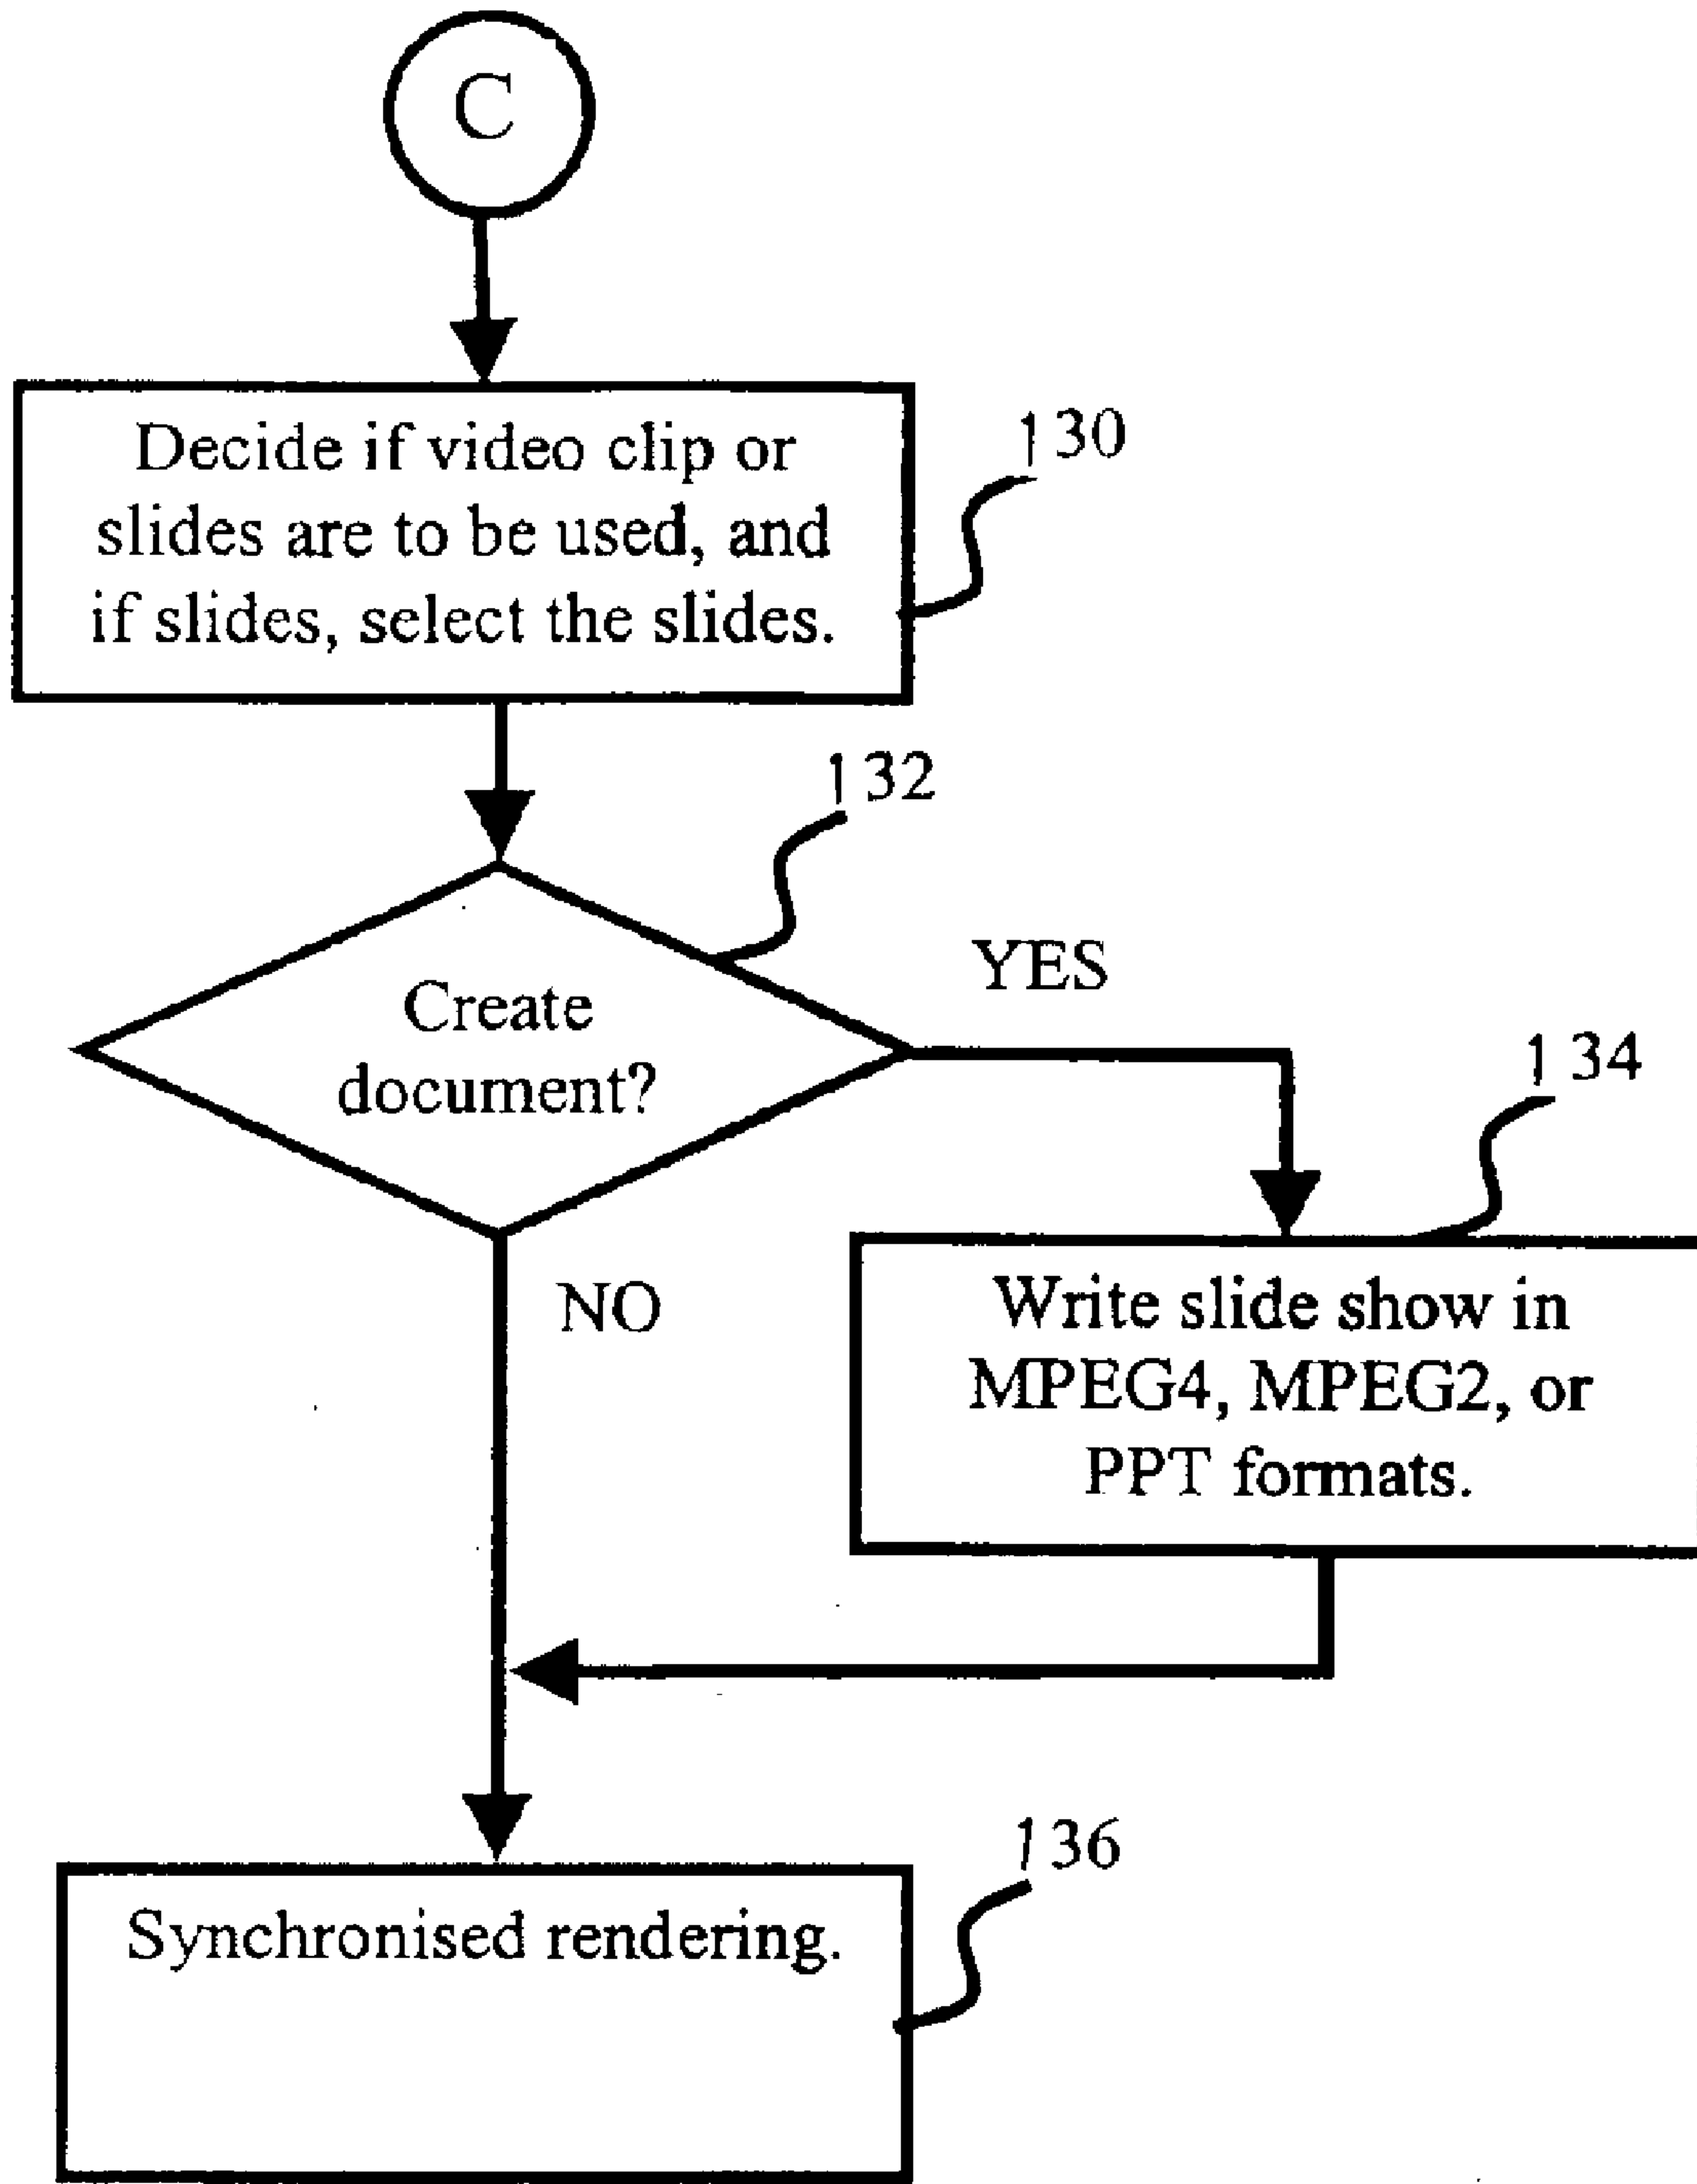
C

Decide if video clip or slides are to be used, and if slides, select the slides.

130

132

Create document?

YES

134

NO

Write slide show in MPEG4, MPEG2, or PPT formats.

136

Synchronised rendering.